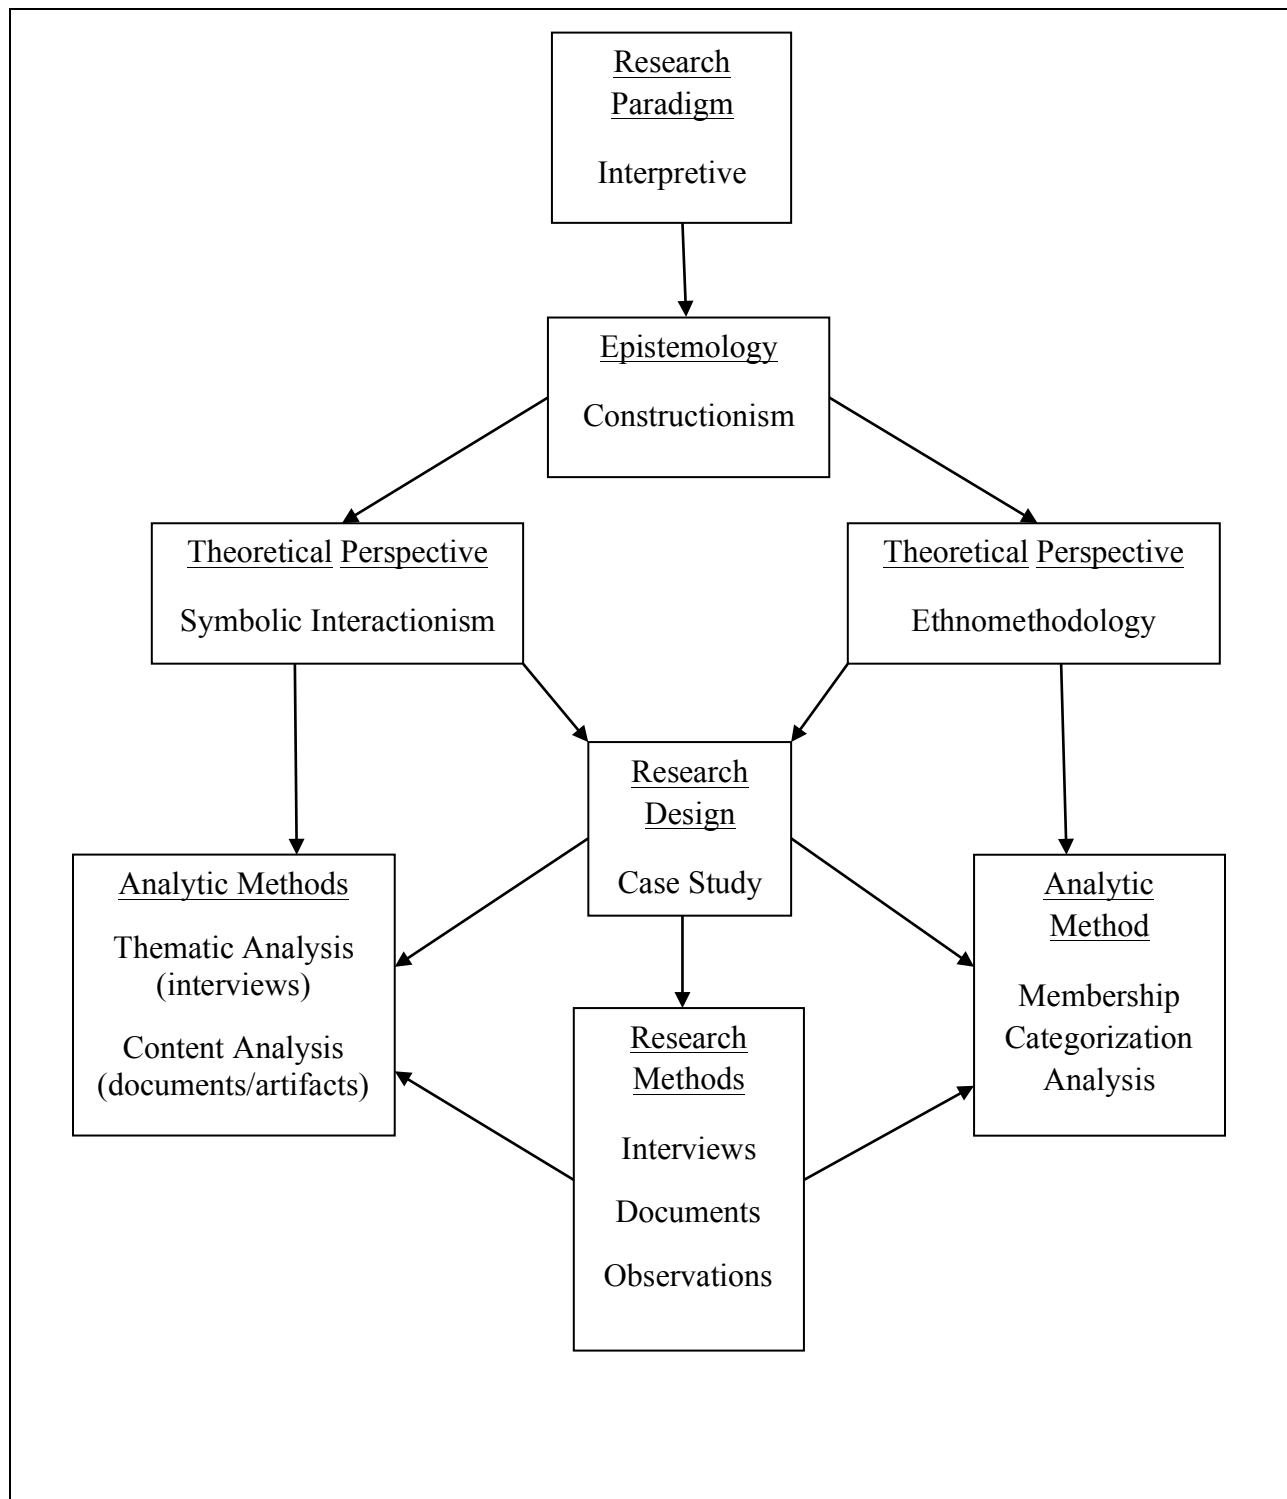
Research Paradigm

Interpretive

Epistemology

Constructionism

Theoretical Perspective

Symbolic Interactionism

Theoretical Perspective

Ethnomethodology

Research Design

Case Study

Analytic Methods

Thematic Analysis (interviews)

Content Analysis (documents/artifacts)

Analytic Method

Membership Categorization Analysis

Research Methods

Interviews

Documents

Observations